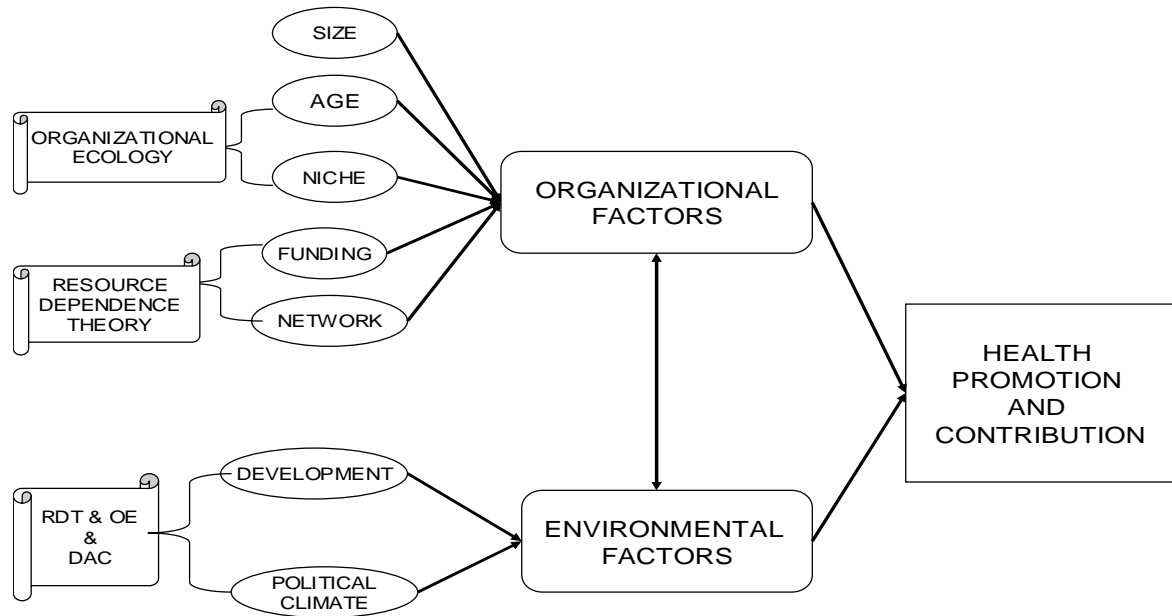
SIZE
AGE
ORGANIZATIONAL ECOLOGY
NICHE
ORGANIZATIONAL FACTORS
FUNDING
RESOURCE DEPENDENCE THEORY
NETWORK
HEALTH PROMOTION AND CONTRIBUTION
DEVELOPMENT
RDT & OE & DAC
ENVIRONMENTAL FACTORS
POLITICAL CLIMATE